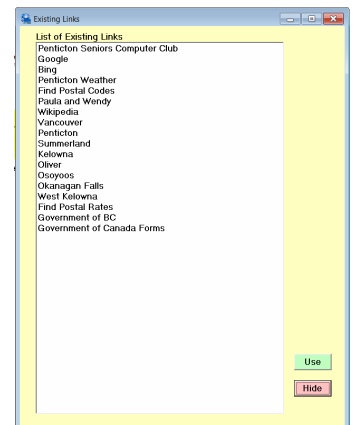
Existing Links

List of Existing Links

Penticton Seniors Computer Club
Google
Bing
Penticton Weather
Find Postal Codes
Paula and Wendy
Wikipedia
Vancouver
Penticton
Summerland
Kelowna
Oliver
Osoyoos
Okanagan Falls
West Kelowna
Find Postal Rates
Government of BC
Government of Canada Forms

Use

Hide